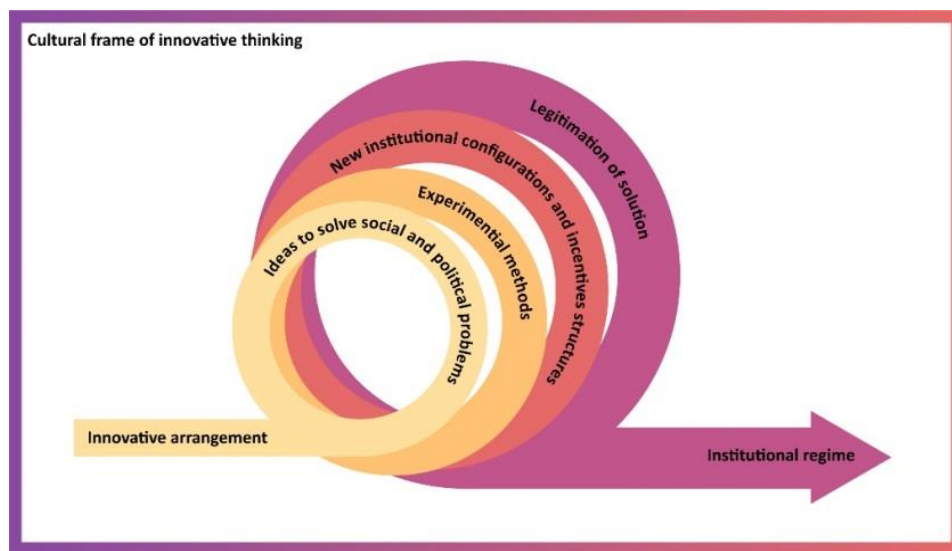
Cultural frame of innovative thinking

Legitimation of solution

New institutional configurations and incentives structures

Experimential methods

Ideas to solve social and political problems

Innovative arrangement

Institutional regime